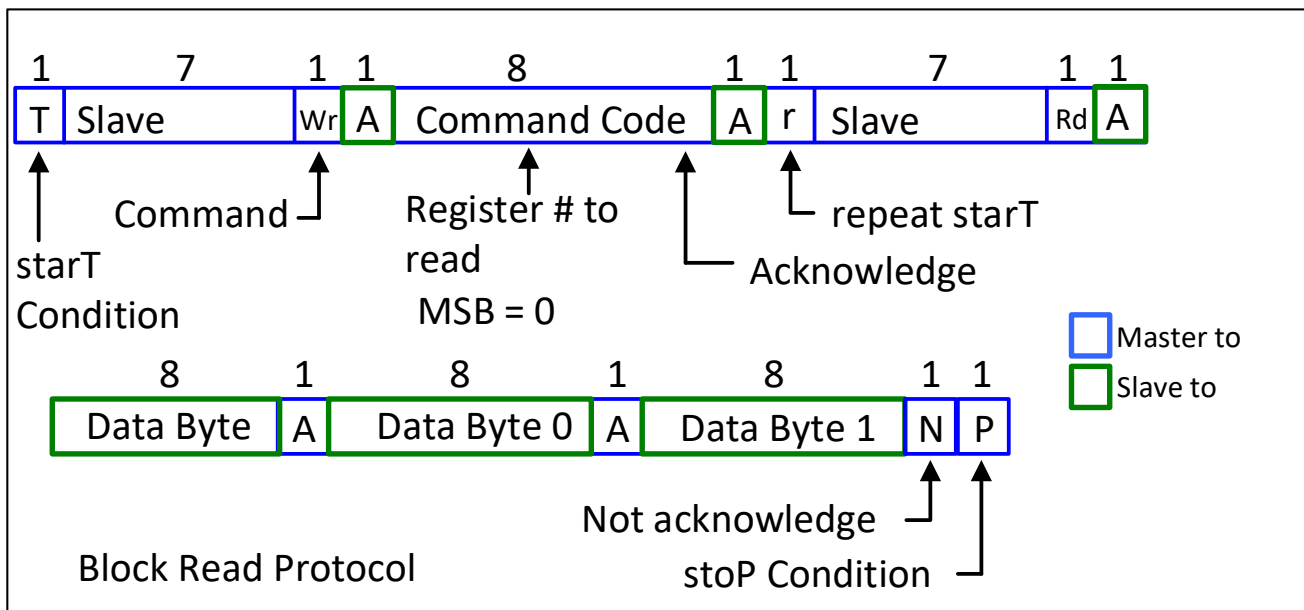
| 1 | 7 | 1 | 1 | 8 | 1 | 1 | 7 | 1 | 1 |
|---|---|---|---|---|---|---|---|---|---|
| T | Slave | Wr | A | Command Code | A | r | Slave | Rd | A |

Command

Register # to read

MSB = 0

repeat starT

starT Condition

Acknowledge

Master to

Slave to

| 8 | 1 | 8 | 1 | 8 | 1 | 1 |
|---|---|---|---|---|---|---|
| Data Byte | A | Data Byte 0 | A | Data Byte 1 | N | P |

Not acknowledge

Block Read Protocol

stoP Condition